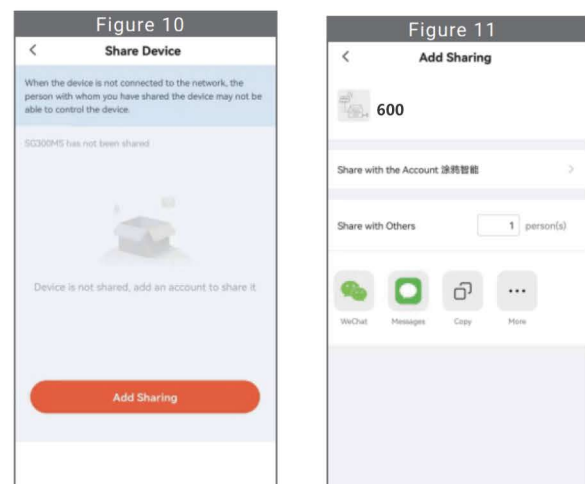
Figure 10

<

Share Device

When the device is not connected to the network, the person with whom you have shared the device may not be able to control the device.

SG300MS has not been shared

Device is not shared, add an account to share it

Add Sharing

Figure 11

<

Add Sharing

600

Share with the Account 涂鸦智能

>

Share with Others

1

person(s)

WeChat

Messages

Copy

More